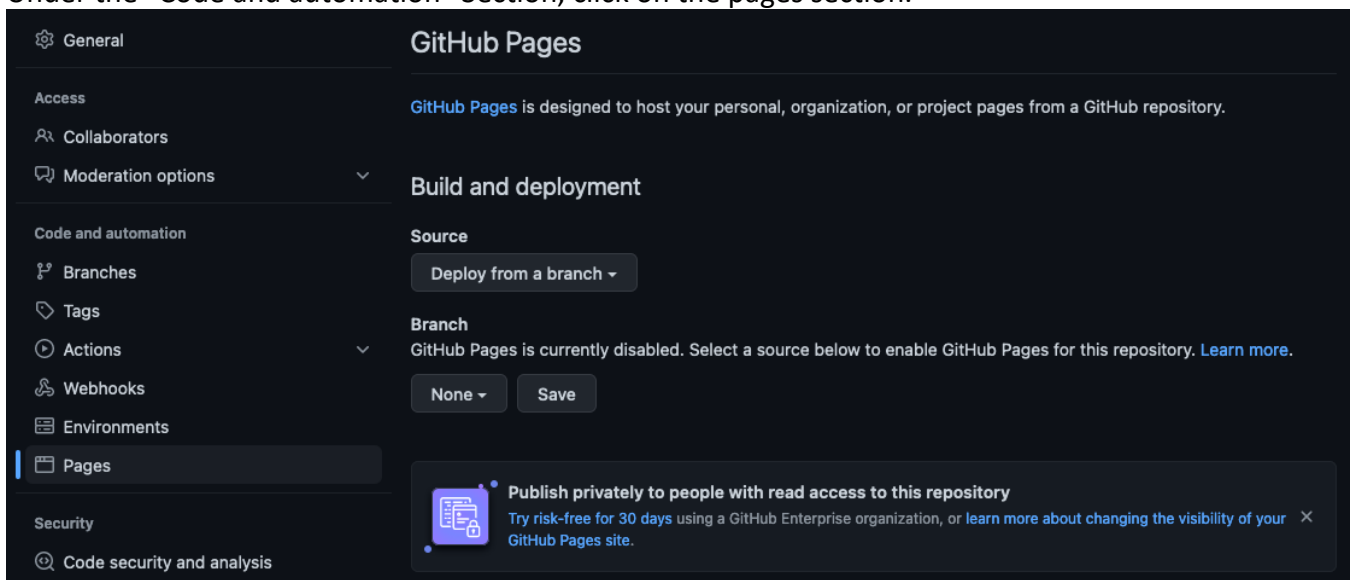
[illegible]

General

Access

Collaborators

Moderation options

Code and automation

Branches

Tags

Actions

Webhooks

Environments

Pages

Security

Code security and analysis

GitHub Pages

GitHub Pages is designed to host your personal, organization, or project pages from a GitHub repository.

Build and deployment

Source

Deploy from a branch

Branch

GitHub Pages is currently disabled. Select a source below to enable GitHub Pages for this repository. Learn more.

None

Save

Publish privately to people with read access to this repository

Try risk-free for 30 days using a GitHub Enterprise organization, or learn more about changing the visibility of your GitHub Pages site.